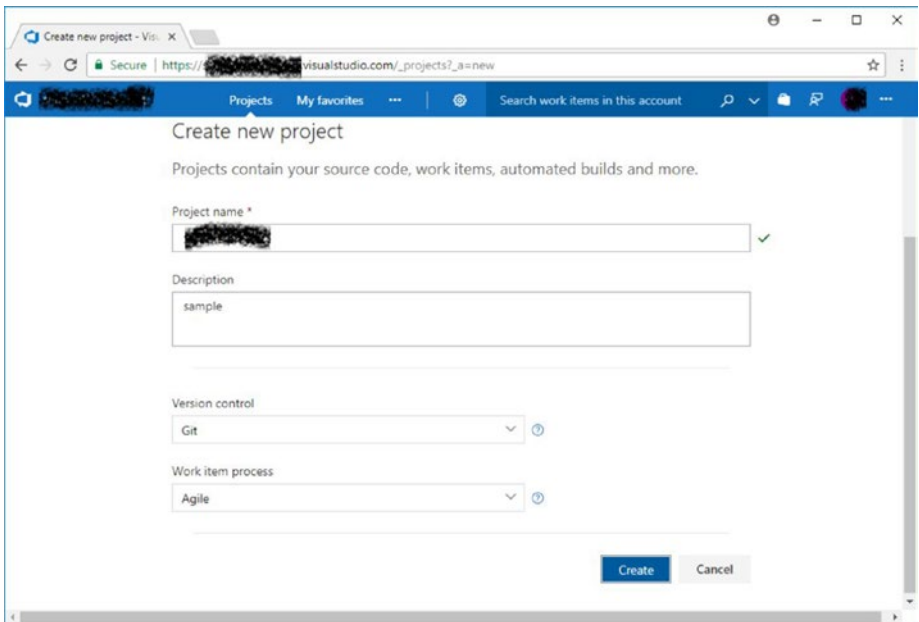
Create new project - Visu ×

Secure | https://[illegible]visualstudio.com/_projects?_a=new

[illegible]

Projects My favorites ···

Search work items in this account

···

Create new project

Projects contain your source code, work items, automated builds and more.

Project name *

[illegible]

Description

sample

Version control

Git

Work item process

Agile

Create Cancel